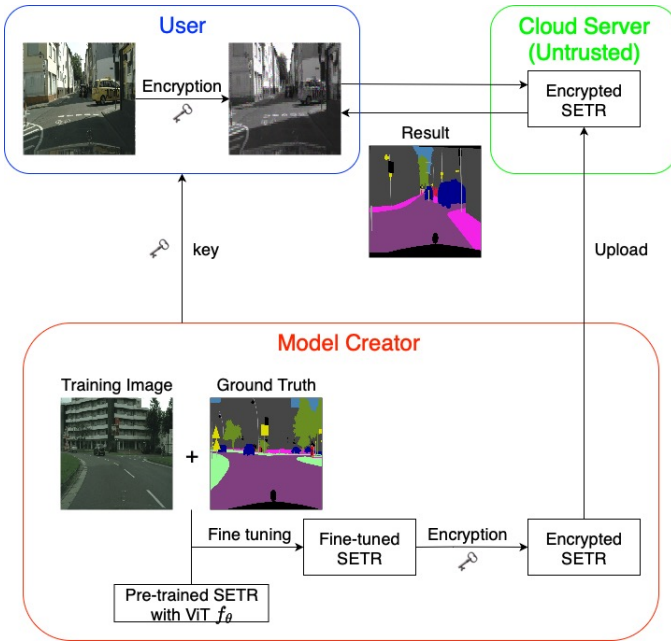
User

Encryption

Cloud Server
(Untrusted)

Encrypted SETR

Result

key

Upload

Model Creator

Training Image

Ground Truth

+

Fine tuning

Fine-tuned SETR

Encryption

Encrypted SETR

Pre-trained SETR with ViT $f_\theta$